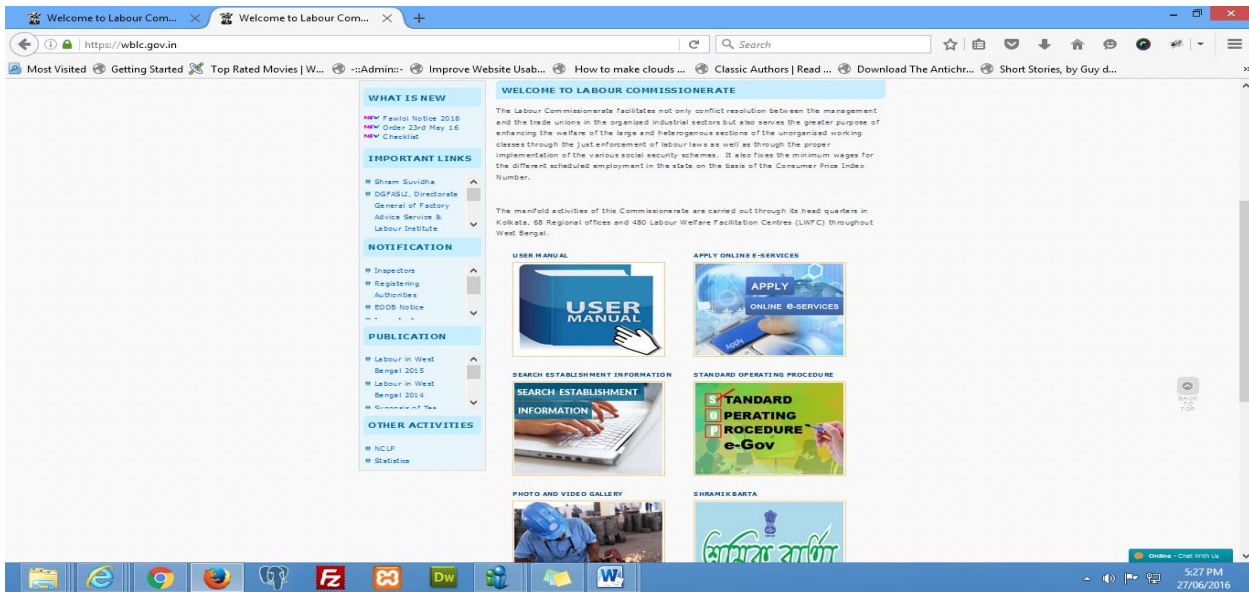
Welcome to Labour Com... ×
Welcome to Labour Com... ×
+

https://wblc.gov.in
Search

Most Visited
Getting Started
Top Rated Movies | W...
-::Admin::-
Improve Website Usab...
How to make clouds ...
Classic Authors | Read ...
Download The Antichr...
Short Stories, by Guy d...

WHAT IS NEW

NEW Fawloi Notice 2016
NEW Order 23rd May 16
NEW Checklist

IMPORTANT LINKS

Shram Suvidha
DGFASLI, Directorate General of Factory Advice Service & Labour Institute

NOTIFICATION

Inspectors
Registering Authorities
EODB Notice

PUBLICATION

Labour in West Bengal 2015
Labour in West Bengal 2014

OTHER ACTIVITIES

NCLP
Statistics

WELCOME TO LABOUR COMMISSIONERATE

The Labour Commissionerate facilitates not only conflict resolution between the management and the trade unions in the organized industrial sectors but also serves the greater purpose of enhancing the welfare of the large and heterogenous sections of the unorganized working classes through the just enforcement of labour laws as well as through the proper implementation of the various social security schemes. It also fixes the minimum wages for the different scheduled employment in the state on the basis of the Consumer Price Index Number.

The manifold activities of this Commissionerate are carried out through its head quarters in Kolkata, 68 Regional offices and 480 Labour Welfare Facilitation Centres (LWFC) throughout West Bengal.

USER MANUAL
USER MANUAL

APPLY ONLINE E-SERVICES
APPLY
ONLINE e-SERVICES
Apply

SEARCH ESTABLISHMENT INFORMATION
SEARCH ESTABLISHMENT INFORMATION

STANDARD OPERATING PROCEDURE
STANDARD
OPERATING
PROCEDURE
e-Gov

PHOTO AND VIDEO GALLERY

SHRAMIK BARTA

BACK TO TOP

Online - Chat With Us

5:27 PM
27/06/2016